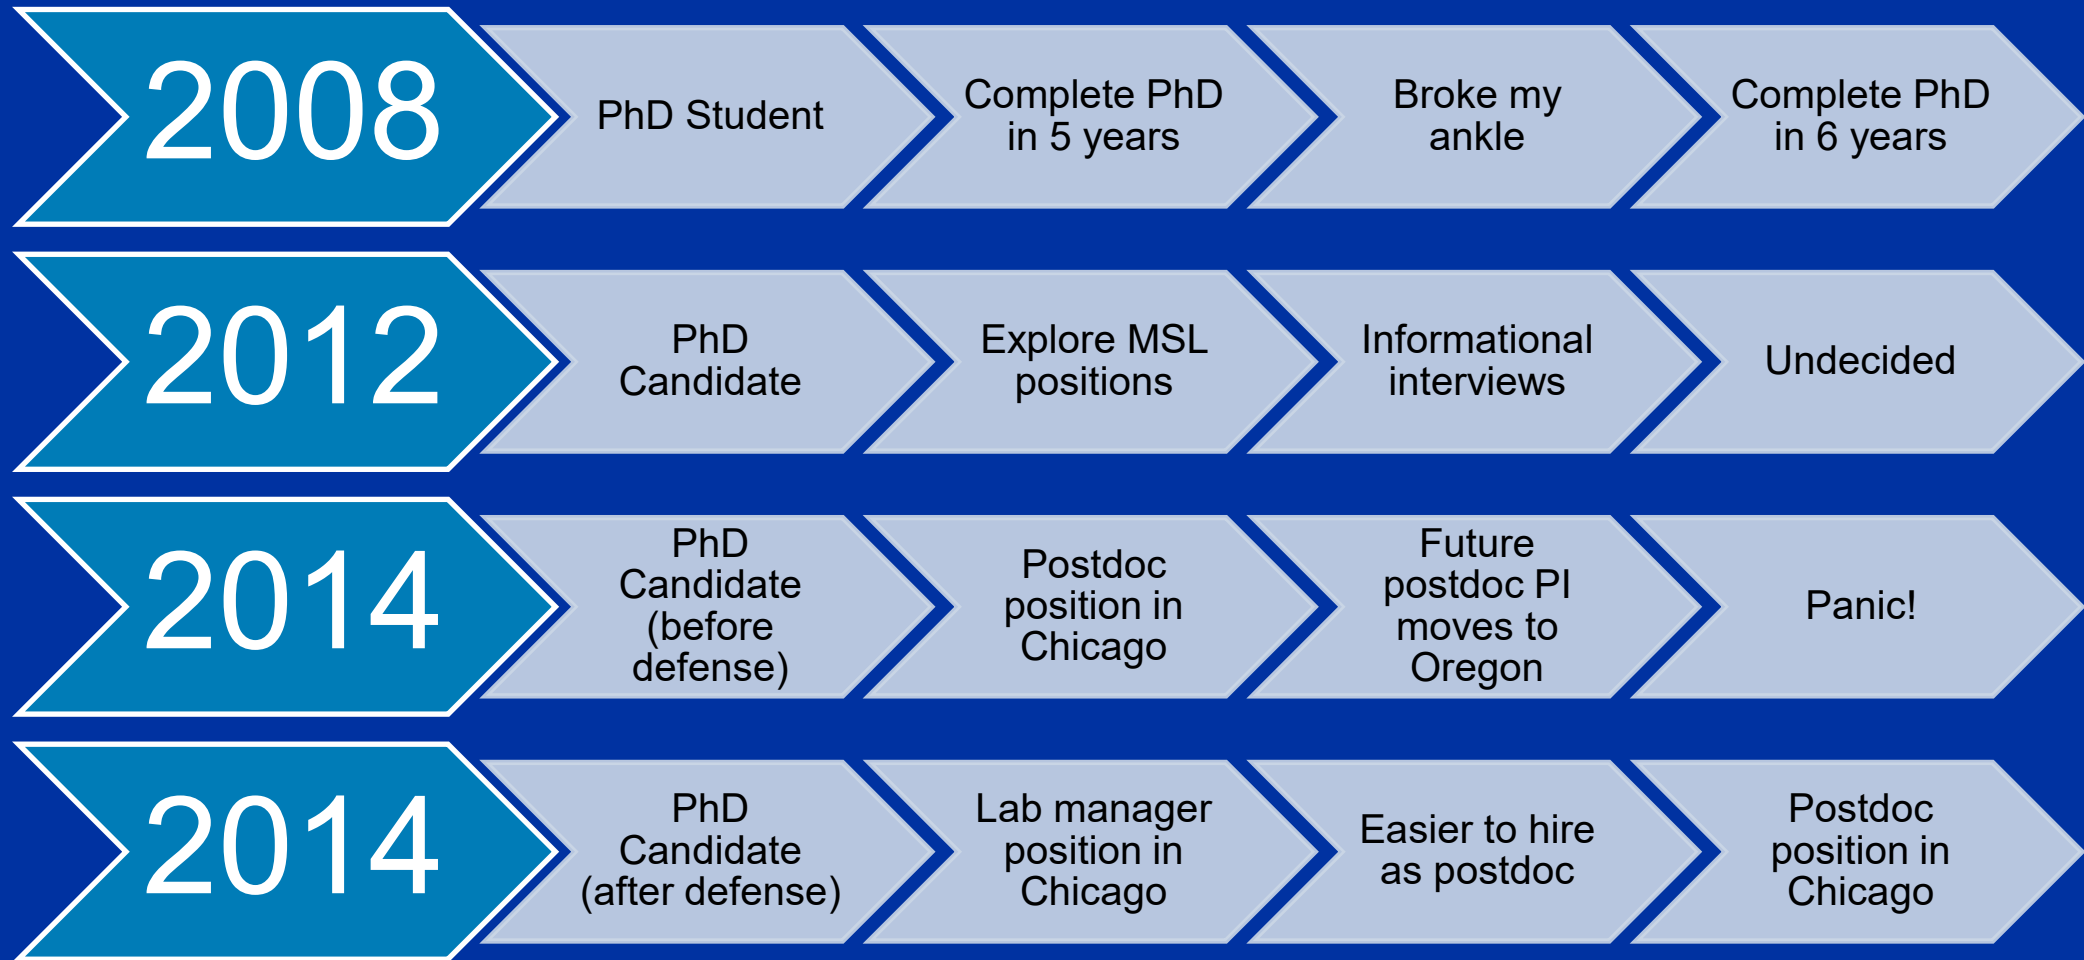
2008
PhD Student
Complete PhD in 5 years
Broke my ankle
Complete PhD in 6 years

2012
PhD Candidate
Explore MSL positions
Informational interviews
Undecided

2014
PhD Candidate (before defense)
Postdoc position in Chicago
Future postdoc PI moves to Oregon
Panic!

2014
PhD Candidate (after defense)
Lab manager position in Chicago
Easier to hire as postdoc
Postdoc position in Chicago